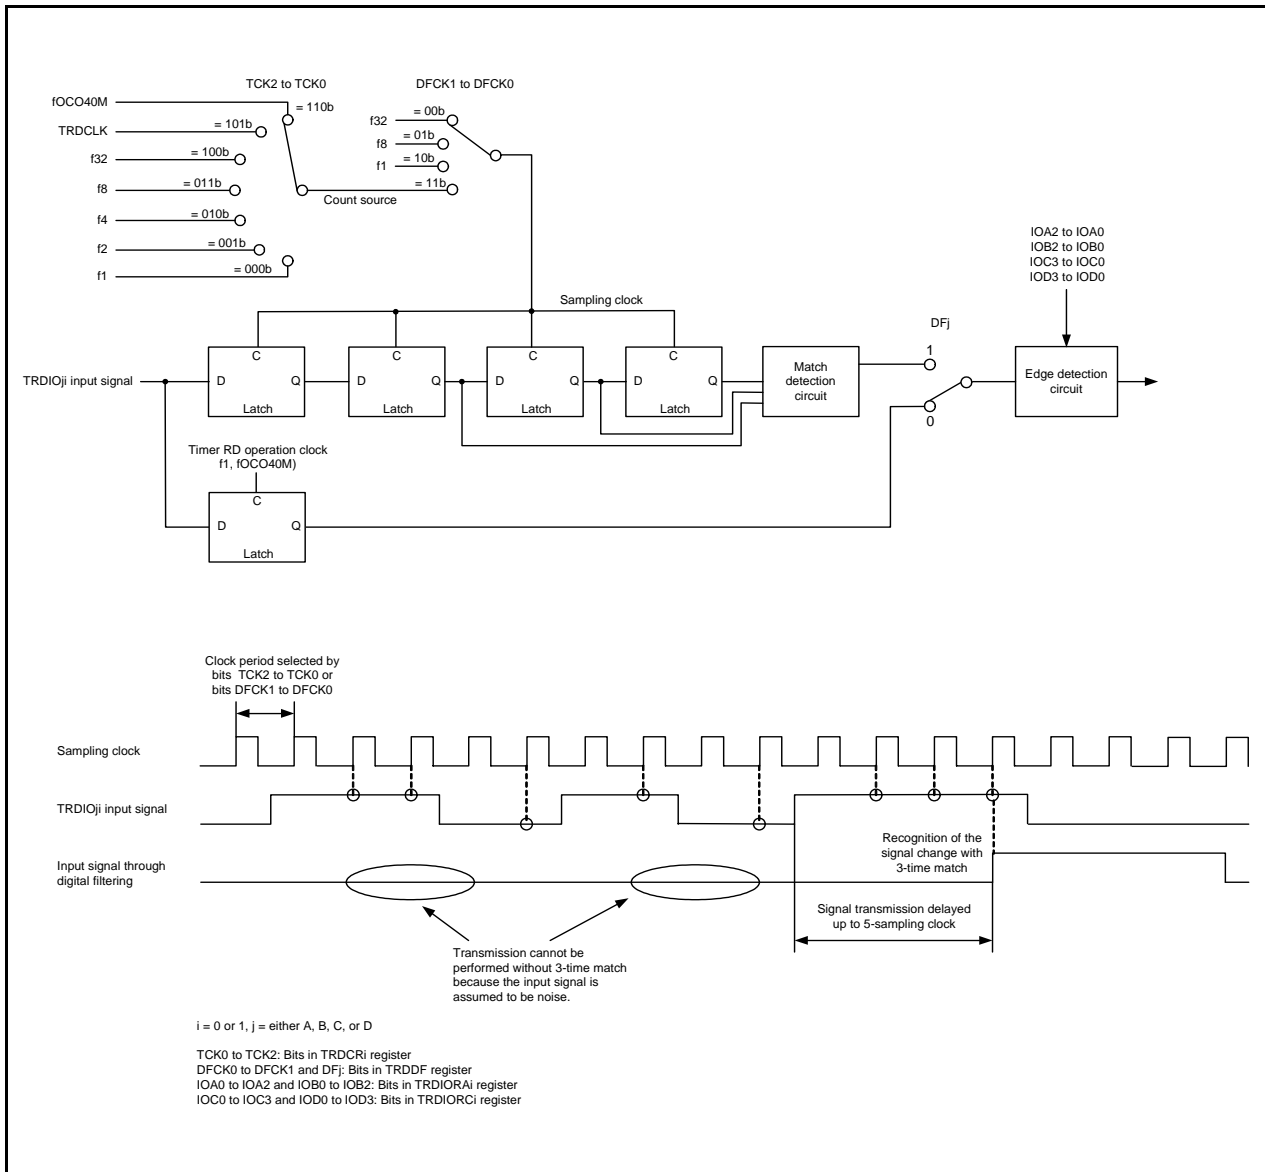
TCK2 to TCK0

DFCK1 to DFCK0

fOCO40M

= 110b

TRDCLK

= 101b

f32

= 100b

f8

= 011b

f4

= 010b

f2

= 001b

f1

= 000b

f32

= 00b

f8

= 01b

f1

= 10b

= 11b

Count source

IOA2 to IOA0
IOB2 to IOB0
IOC3 to IOC0
IOD3 to IOD0

Sampling clock

DFj

C

C

C

C

Match detection circuit

1

TRDIOji input signal

D

Q

D

Q

D

Q

D

Q

Edge detection circuit

Latch

Latch

Latch

Latch

0

Timer RD operation clock
f1, fOCO40M)

C

D

Q

Latch

Clock period selected by bits TCK2 to TCK0 or bits DFCK1 to DFCK0

Sampling clock

TRDIOji input signal

Input signal through digital filtering

Recognition of the signal change with 3-time match

Signal transmission delayed up to 5-sampling clock

Transmission cannot be performed without 3-time match because the input signal is assumed to be noise.

i = 0 or 1, j = either A, B, C, or D

TCK0 to TCK2: Bits in TRDCRi register
DFCK0 to DFCK1 and DFj: Bits in TRDDF register
IOA0 to IOA2 and IOB0 to IOB2: Bits in TRDIORAi register
IOC0 to IOC3 and IOD0 to IOD3: Bits in TRDIORCi register